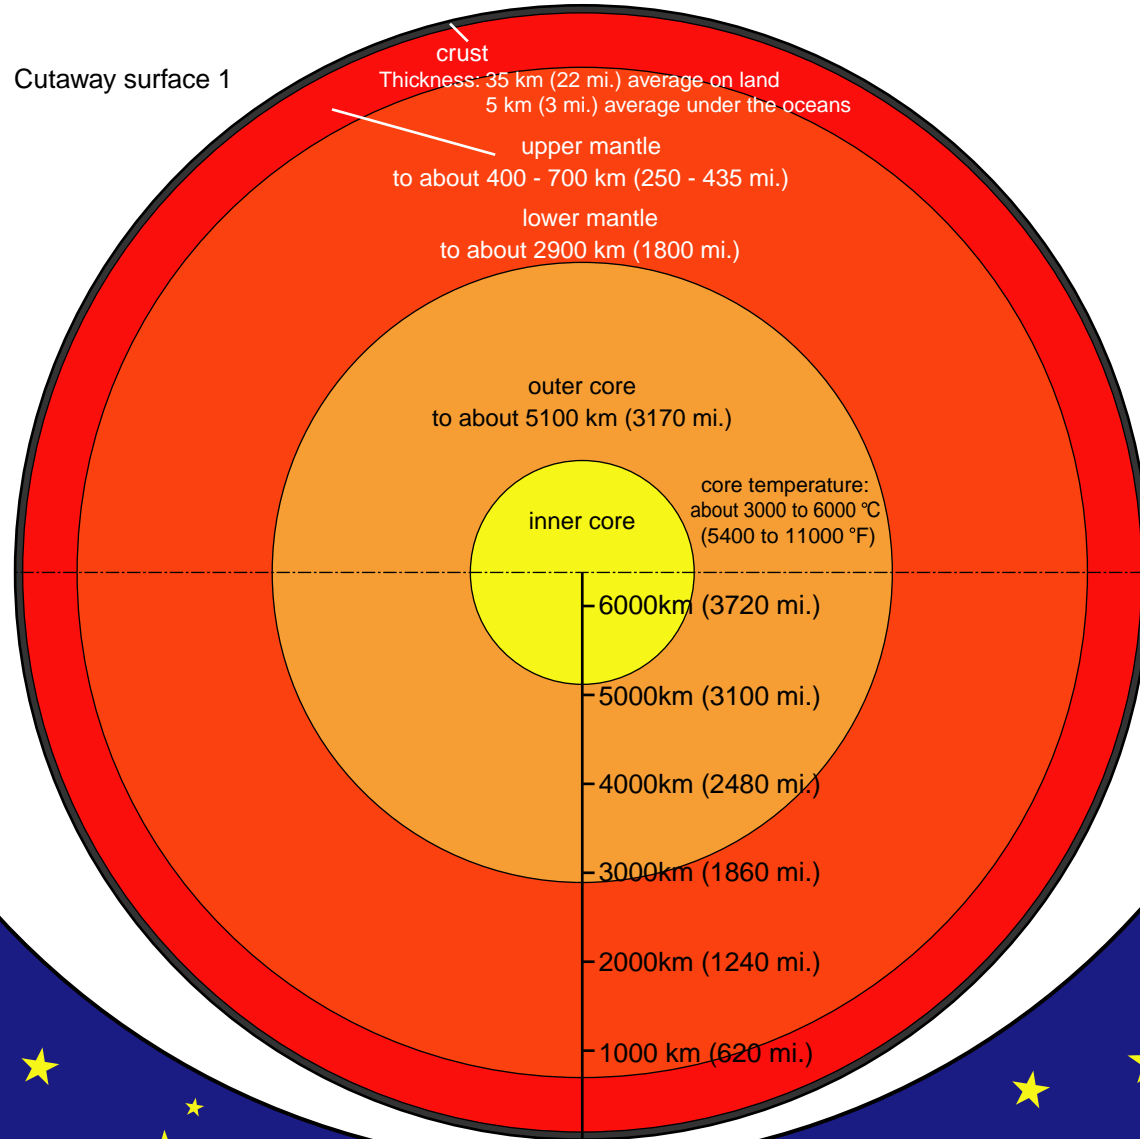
Cutaway surface 1

crust
Thickness: 35 km (22 mi.) average on land
5 km (3 mi.) average under the oceans

upper mantle
to about 400 - 700 km (250 - 435 mi.)

lower mantle
to about 2900 km (1800 mi.)

outer core
to about 5100 km (3170 mi.)

core temperature:
about 3000 to 6000 ℃
(5400 to 11000 °F)

inner core

6000km (3720 mi.)
5000km (3100 mi.)
4000km (2480 mi.)
3000km (1860 mi.)
2000km (1240 mi.)
1000 km (620 mi.)